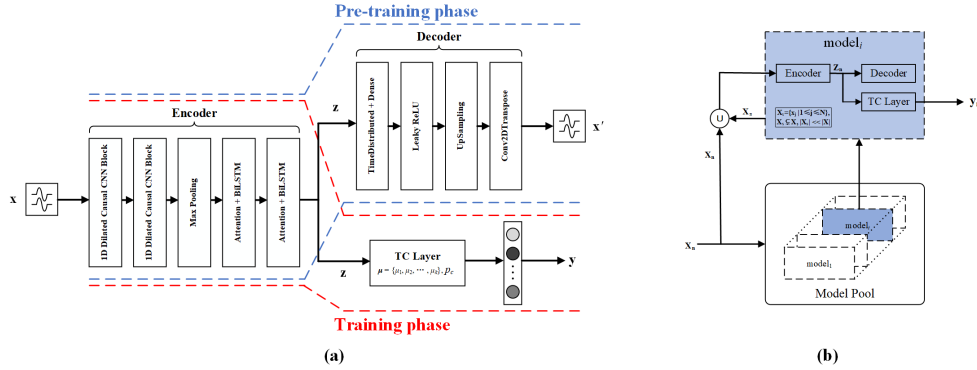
Pre-training phase

Decoder

TimeDistributed + Dense

Leaky ReLU

UpSampling

Conv2DTranspose

z

x′

Encoder

x

1D Dilated Causal CNN Block

1D Dilated Causal CNN Block

Max Pooling

Attention + BiLSTM

Attention + BiLSTM

z

TC Layer

$\mu = \{\mu_1, \mu_2, \cdots, \mu_k\}, p_c$

y

Training phase

(a)

$\text{model}_i$

Encoder

$\mathbf{Z}_n$

Decoder

TC Layer

$\mathbf{y}_i$

$\mathbf{X}_c$

$\mathbf{X}_c = \{\mathbf{x}_j \mid 1 \leq j \leq N\}$,

$\mathbf{X}_c \subseteq \mathbf{X}_i \mid \mathbf{X}_c \mid << \mid \mathbf{X}_i \mid$

$\mathbf{X}_n$

$\mathbf{X}_n$

$\text{model}_i$

$\text{model}_1$

Model Pool

(b)